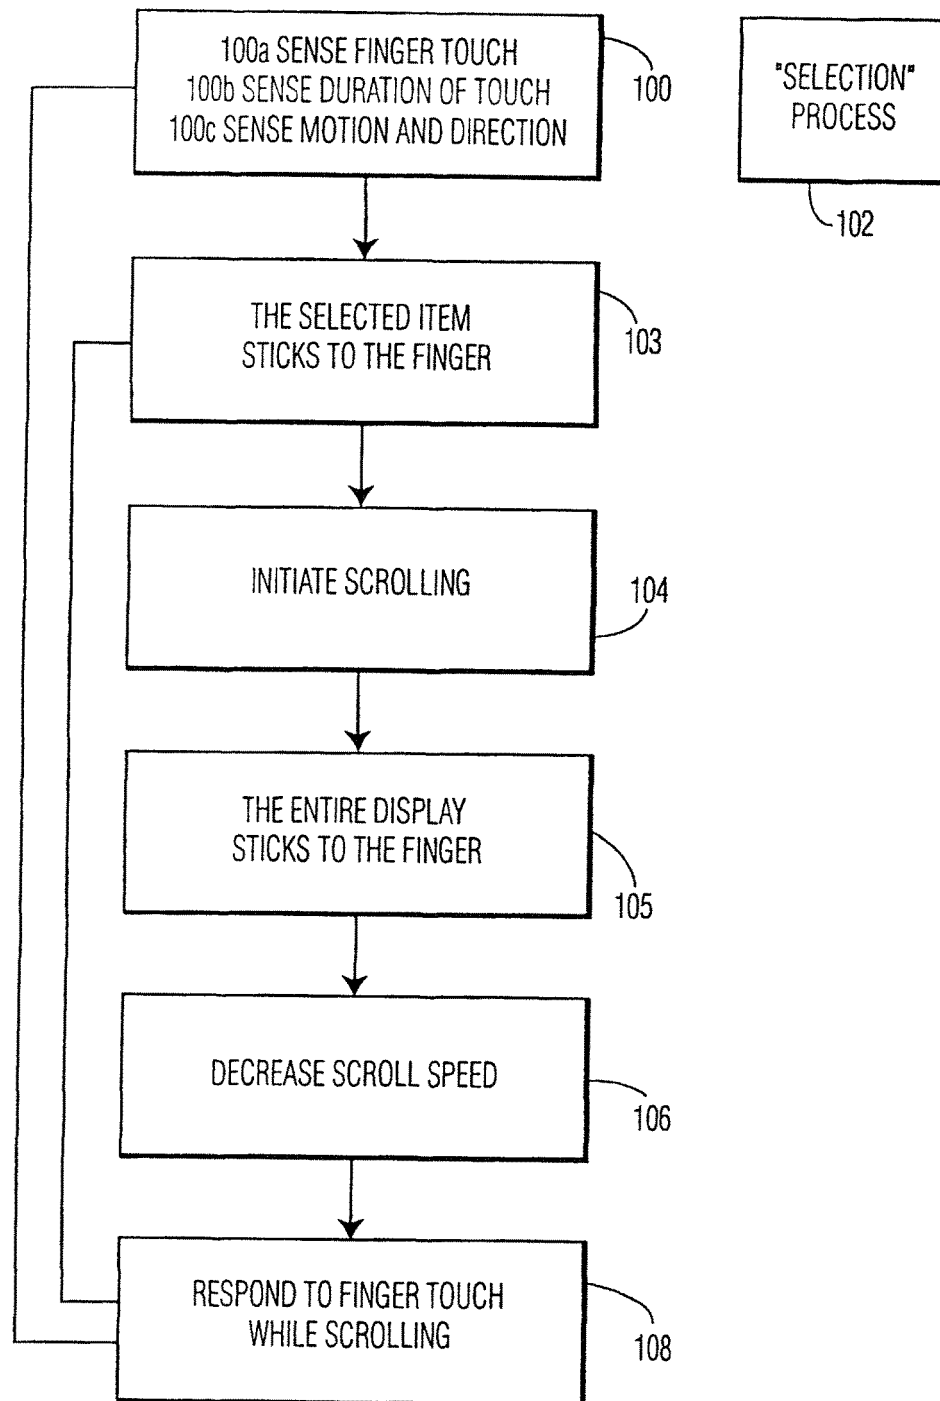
100a SENSE FINGER TOUCH
100b SENSE DURATION OF TOUCH
100c SENSE MOTION AND DIRECTION

100

"SELECTION" PROCESS

102

THE SELECTED ITEM STICKS TO THE FINGER

103

INITIATE SCROLLING

104

THE ENTIRE DISPLAY STICKS TO THE FINGER

105

DECREASE SCROLL SPEED

106

RESPOND TO FINGER TOUCH WHILE SCROLLING

108